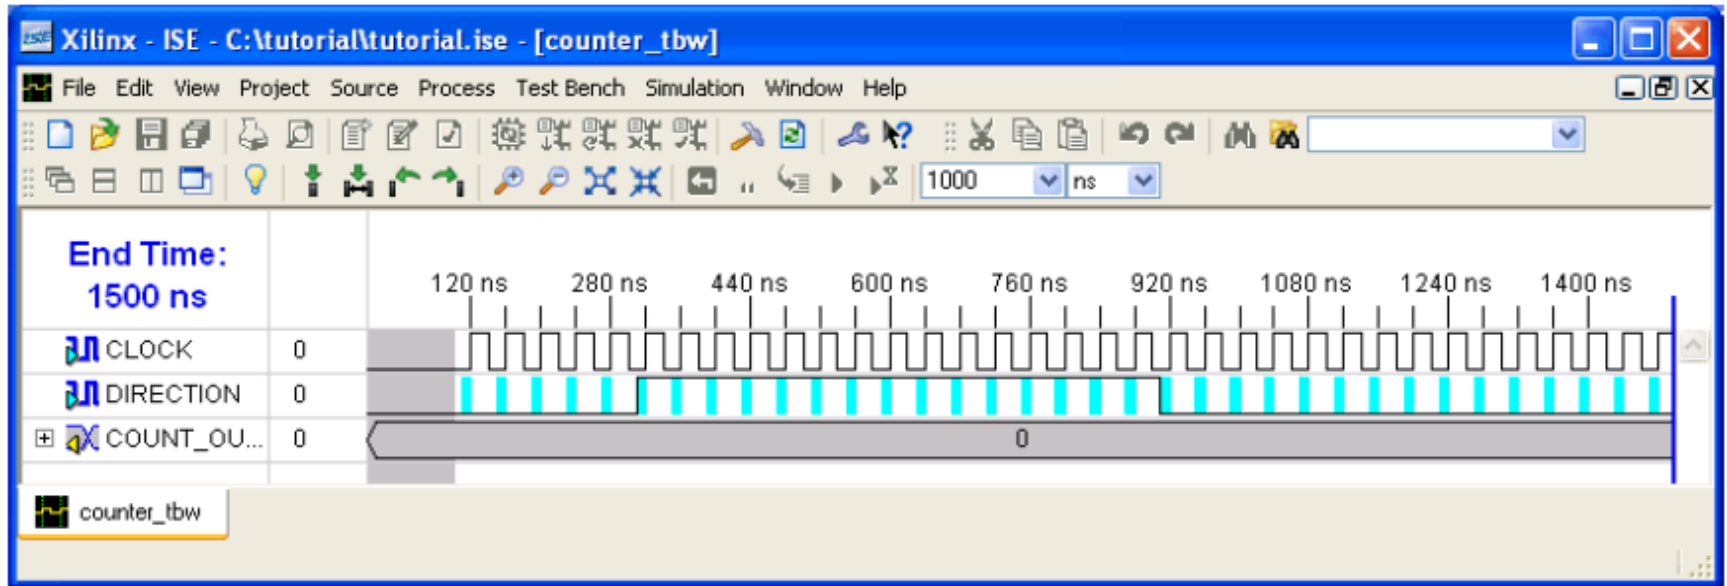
Xilinx - ISE - C:\tutorial\tutorial.ise - [counter_tbw]

File Edit View Project Source Process Test Bench Simulation Window Help

1000 ns

End Time: 1500 ns

120 ns 280 ns 440 ns 600 ns 760 ns 920 ns 1080 ns 1240 ns 1400 ns

CLOCK 0
DIRECTION 0
COUNT_OU... 0

0

counter_tbw